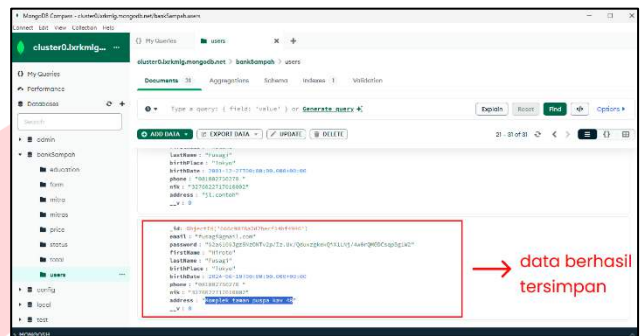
MongoDB Compass - cluster0.lxrkmlg.mongodb.net/bankSampah.users

Connect Edit View Collection Help

cluster0.lxrkmlg.... ...

My Queries

Performance

Databases

Search

admin

bankSampah

education

form

mitra

mitras

price

status

token

users

config

local

test

My Queries

users

+

cluster0.lxrkmlg.mongodb.net > bankSampah > users

Documents 31

Aggregations

Schema

Indexes 1

Validation

Type a query: { field: 'value' } or Generate query

Explain

Reset

Find

Options

ADD DATA

EXPORT DATA

UPDATE

DELETE

21 - 31 of 31

lastName : "Yusagi"
birthPlace : "Tokyo"
birthDate : 2003-12-27T00:00:00.000+00:00
phone : "081802736278"
nik : "3270822717016002"
address : "jl.contoh"
__v : 0

_id: ObjectId('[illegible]')
email : "Yusag@gmail.com"
password : "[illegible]"
firstName : "Hiroto"
lastName : "Yusagi"
birthPlace : "Tokyo"
birthDate : 2024-06-20T00:00:00.000+00:00
phone : "081802736278"
nik : "3270822717016002"
address : "Komplek taman puspa kav 98"
__v : 0

data berhasil tersimpan

MONGOSH